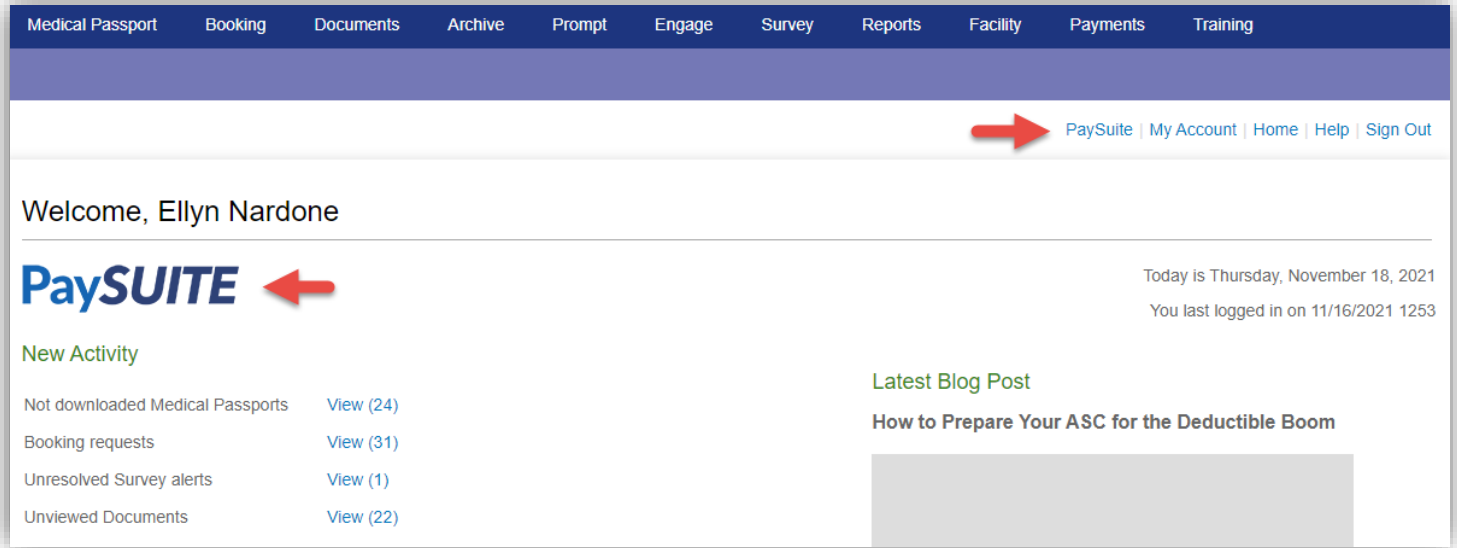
Medical Passport Booking Documents Archive Prompt Engage Survey Reports Facility Payments Training

PaySuite | My Account | Home | Help | Sign Out

Welcome, Ellyn Nardone

PaySUITE

Today is Thursday, November 18, 2021

You last logged in on 11/16/2021 1253

New Activity

| | |
|---|---|
| Not downloaded Medical Passports | View (24) |
| Booking requests | View (31) |
| Unresolved Survey alerts | View (1) |
| Unviewed Documents | View (22) |

Latest Blog Post

How to Prepare Your ASC for the Deductible Boom